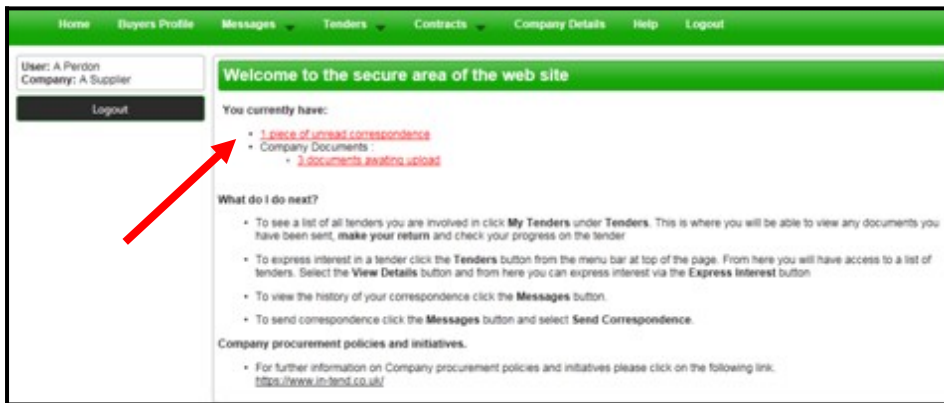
Home Buyers Profile Messages Tenders Contracts Company Details Help Logout

User: A Perdon
Company: A Supplier

Logout

Welcome to the secure area of the web site

You currently have:

- 1 piece of unread correspondence
- Company Documents :
  - 3 documents awaiting upload

What do I do next?

- To see a list of all tenders you are involved in click My Tenders under Tenders. This is where you will be able to view any documents you have been sent, make your return and check your progress on the tender
- To express interest in a tender click the Tenders button from the menu bar at top of the page. From here you will have access to a list of tenders. Select the View Details button and from here you can express interest via the Express Interest button
- To view the history of your correspondence click the Messages button.
- To send correspondence click the Messages button and select Send Correspondence.

Company procurement policies and initiatives.

- For further information on Company procurement policies and initiatives please click on the following link: https://www.in-tend.co.uk/